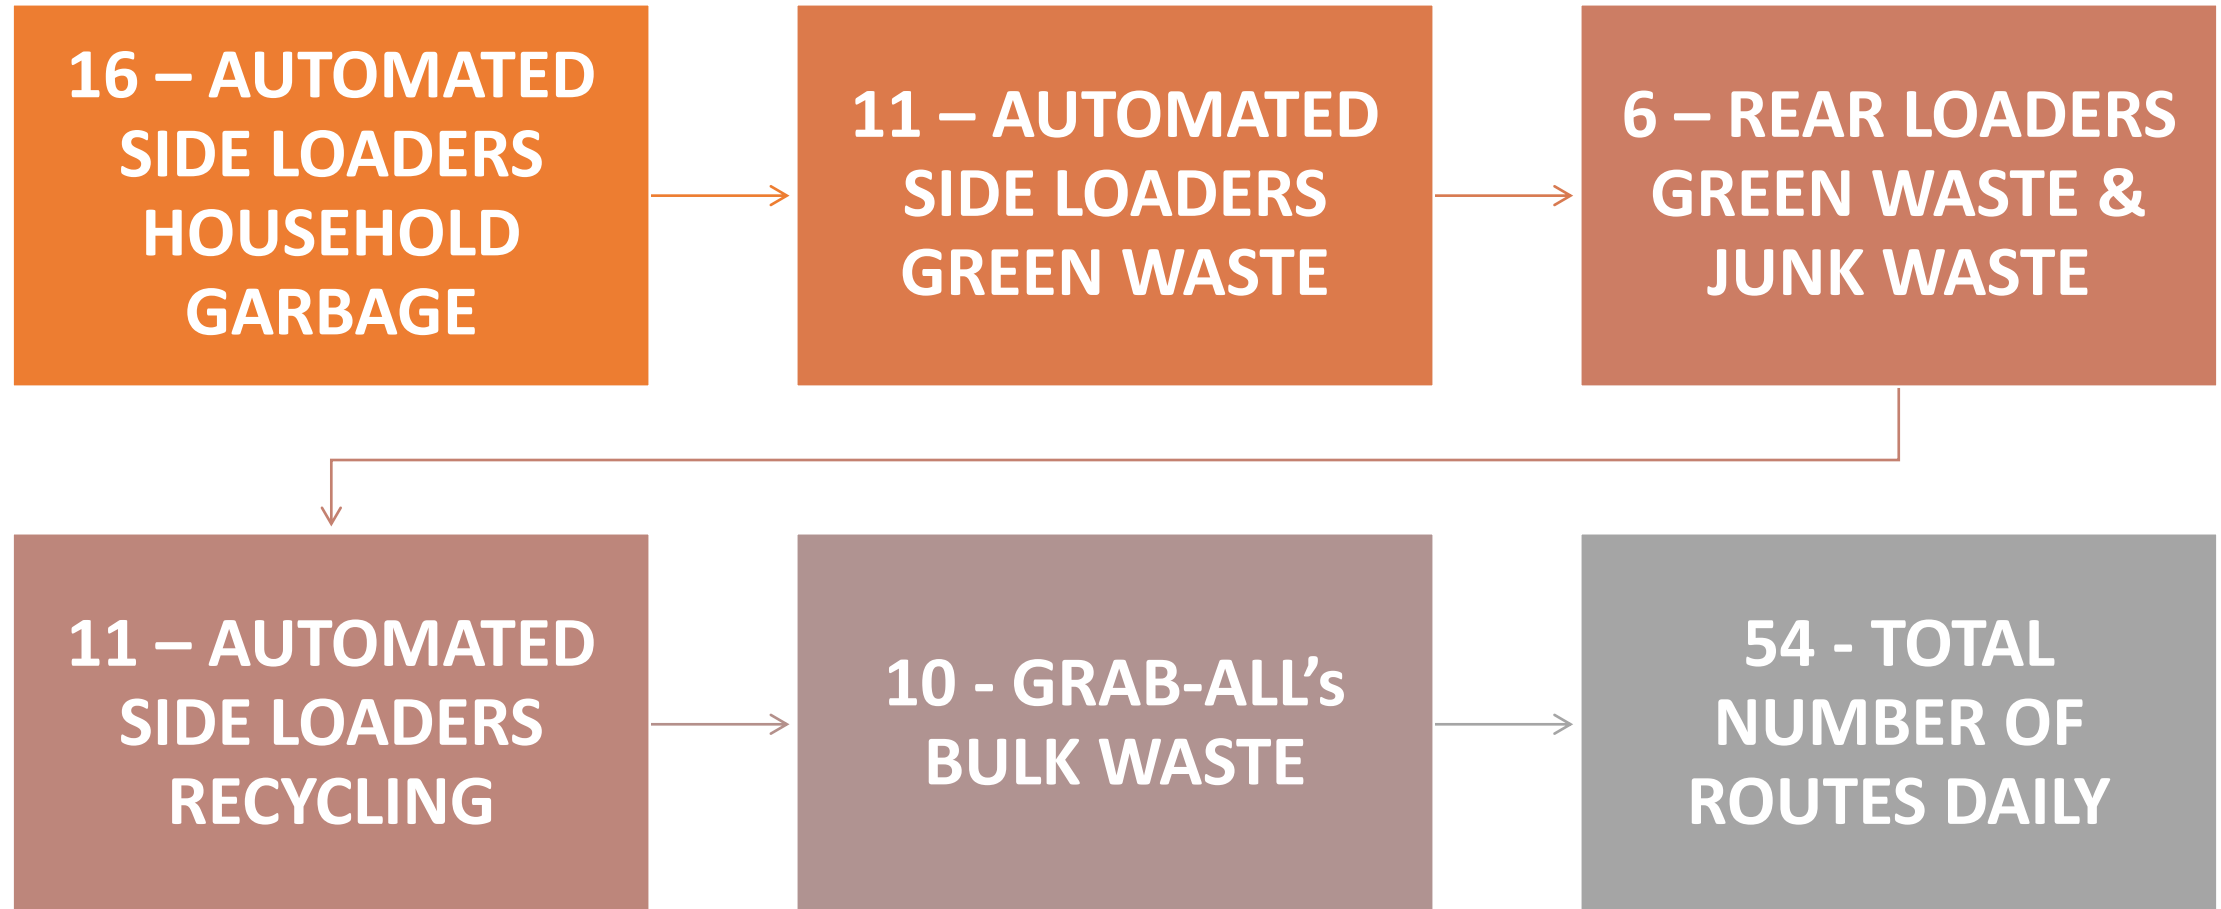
16 – AUTOMATED SIDE LOADERS HOUSEHOLD GARBAGE

11 – AUTOMATED SIDE LOADERS GREEN WASTE

6 – REAR LOADERS GREEN WASTE & JUNK WASTE

11 – AUTOMATED SIDE LOADERS RECYCLING

10 - GRAB-ALL’s BULK WASTE

54 - TOTAL NUMBER OF ROUTES DAILY